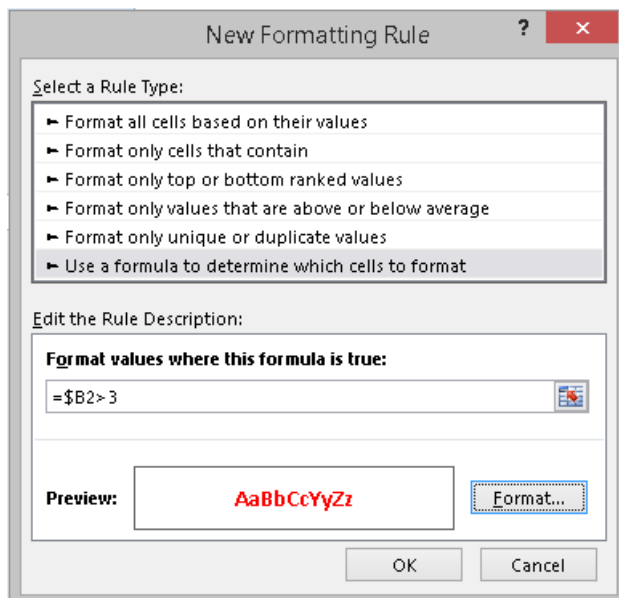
New Formatting Rule

?

Select a Rule Type:

► Format all cells based on their values
► Format only cells that contain
► Format only top or bottom ranked values
► Format only values that are above or below average
► Format only unique or duplicate values
► Use a formula to determine which cells to format

Edit the Rule Description:

Format values where this formula is true:

=$B2>3

Preview: AaBbCcYyZz

Format...

OK

Cancel